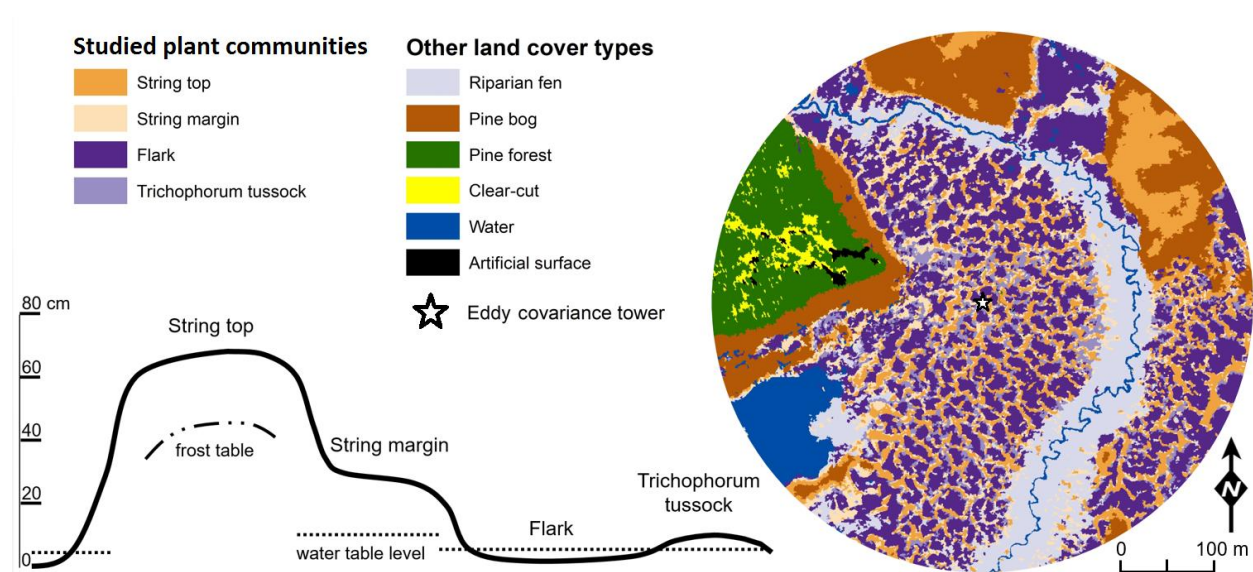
Studied plant communities
String top
String margin
Flark
Trichophorum tussock

Other land cover types
Riparian fen
Pine bog
Pine forest
Clear-cut
Water
Artificial surface
Eddy covariance tower

80 cm
60
40
20
0
String top
frost table
String margin
Flark
Trichophorum tussock
water table level

N
0
100 m